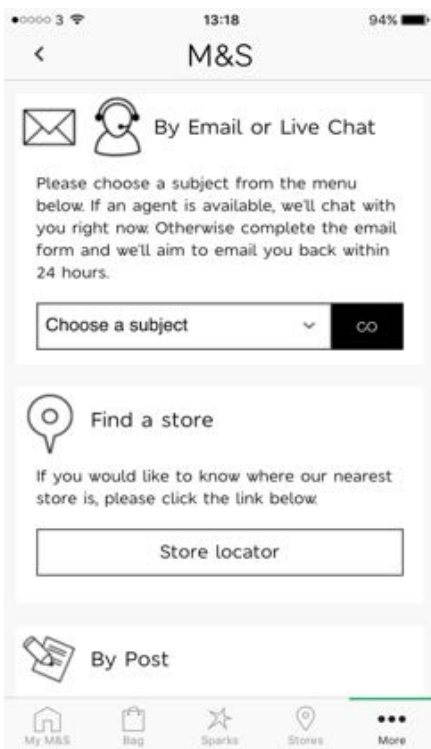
●○○○○ 3 13:18 94%

<

M&S

By Email or Live Chat

Please choose a subject from the menu below. If an agent is available, we'll chat with you right now. Otherwise complete the email form and we'll aim to email you back within 24 hours.

Choose a subject

GO

Find a store

If you would like to know where our nearest store is, please click the link below.

Store locator

By Post

My M&S Bag Sparks Stores More